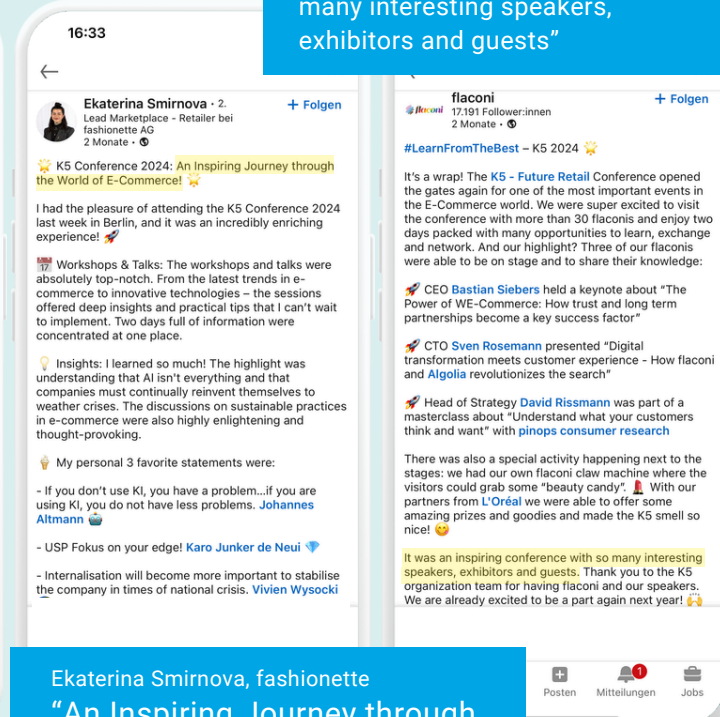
many interesting speakers, exhibitors and guests"

16:33

Ekaterina Smirnova • 2.
Lead Marketplace - Retailer bei fashionette AG
2 Monate •

+ Folgen

K5 Conference 2024: An Inspiring Journey through the World of E-Commerce!

I had the pleasure of attending the K5 Conference 2024 last week in Berlin, and it was an incredibly enriching experience!

Workshops & Talks: The workshops and talks were absolutely top-notch. From the latest trends in e-commerce to innovative technologies – the sessions offered deep insights and practical tips that I can't wait to implement. Two days full of information were concentrated at one place.

Insights: I learned so much! The highlight was understanding that AI isn't everything and that companies must continually reinvent themselves to weather crises. The discussions on sustainable practices in e-commerce were also highly enlightening and thought-provoking.

My personal 3 favorite statements were:

- If you don't use KI, you have a problem...if you are using KI, you do not have less problems. Johannes Altmann

- USP Fokus on your edge! Karo Junker de Neui

- Internalisation will become more important to stabilise the company in times of national crisis. Vivien Wysocki

flaconi
flaconi
17.191 Follower:innen
2 Monate •

+ Folgen

#LearnFromTheBest – K5 2024

It's a wrap! The K5 - Future Retail Conference opened the gates again for one of the most important events in the E-Commerce world. We were super excited to visit the conference with more than 30 flaconis and enjoy two days packed with many opportunities to learn, exchange and network. And our highlight? Three of our flaconis were able to be on stage and to share their knowledge:

CEO Bastian Siebers held a keynote about "The Power of WE-Commerce: How trust and long term partnerships become a key success factor"

CTO Sven Rosemann presented "Digital transformation meets customer experience - How flaconi and Algolia revolutionizes the search"

Head of Strategy David Rissmann was part of a masterclass about "Understand what your customers think and want" with pinops consumer research

There was also a special activity happening next to the stages: we had our own flaconi claw machine where the visitors could grab some "beauty candy". With our partners from L'Oréal we were able to offer some amazing prizes and goodies and made the K5 smell so nice!

It was an inspiring conference with so many interesting speakers, exhibitors and guests. Thank you to the K5 organization team for having flaconi and our speakers. We are already excited to be a part again next year!

Posten
1
Mitteilungen
Jobs

Ekaterina Smirnova, fashionette
"An Inspiring Journey through